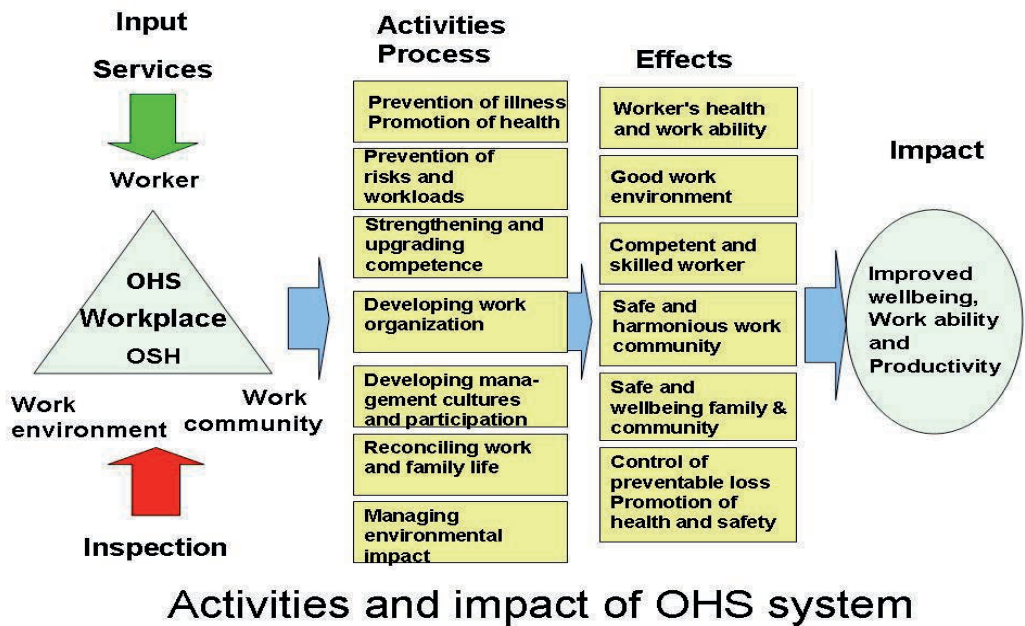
Input

Services

Worker

OHS
Workplace
OSH

Work environment

Work community

Inspection

Activities Process

Prevention of illness
Promotion of health

Prevention of risks and workloads

Strengthening and upgrading competence

Developing work organization

Developing management cultures and participation

Reconciling work and family life

Managing environmental impact

Effects

Worker's health and work ability

Good work environment

Competent and skilled worker

Safe and harmonious work community

Safe and wellbeing family & community

Control of preventable loss
Promotion of health and safety

Impact

Improved wellbeing, Work ability and Productivity

Activities and impact of OHS system